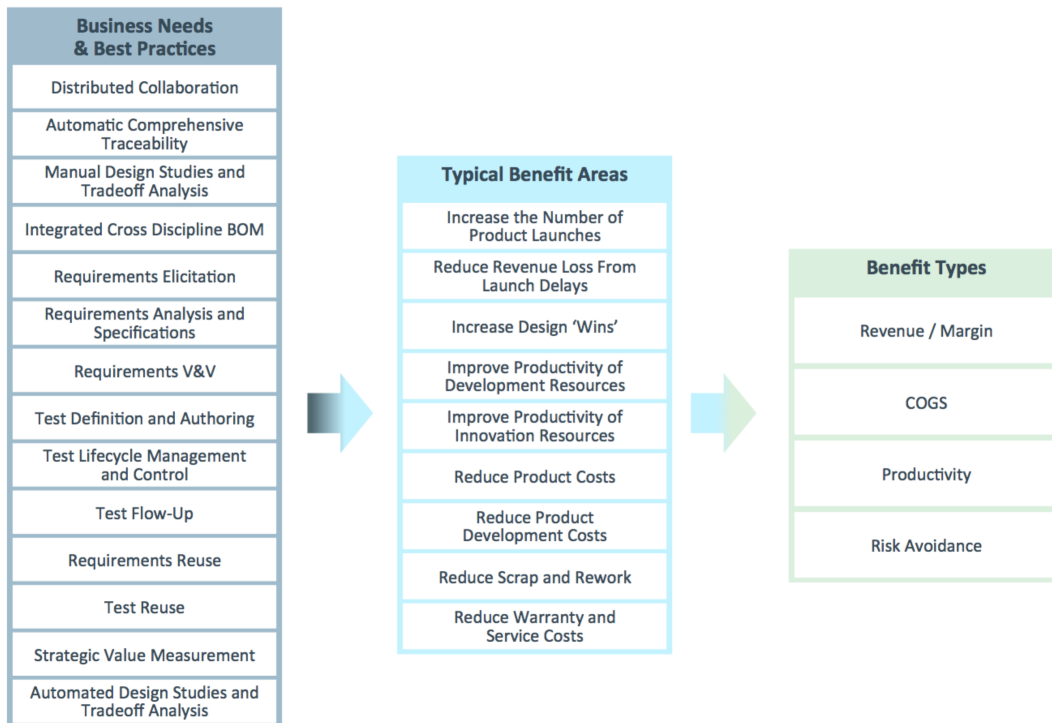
Business Needs
& Best Practices

Distributed Collaboration

Automatic Comprehensive Traceability

Manual Design Studies and Tradeoff Analysis

Integrated Cross Discipline BOM

Requirements Elicitation

Requirements Analysis and Specifications

Requirements V&V

Test Definition and Authoring

Test Lifecycle Management and Control

Test Flow-Up

Requirements Reuse

Test Reuse

Strategic Value Measurement

Automated Design Studies and Tradeoff Analysis

Typical Benefit Areas

Increase the Number of Product Launches

Reduce Revenue Loss From Launch Delays

Increase Design 'Wins'

Improve Productivity of Development Resources

Improve Productivity of Innovation Resources

Reduce Product Costs

Reduce Product Development Costs

Reduce Scrap and Rework

Reduce Warranty and Service Costs

Benefit Types

Revenue / Margin

COGS

Productivity

Risk Avoidance